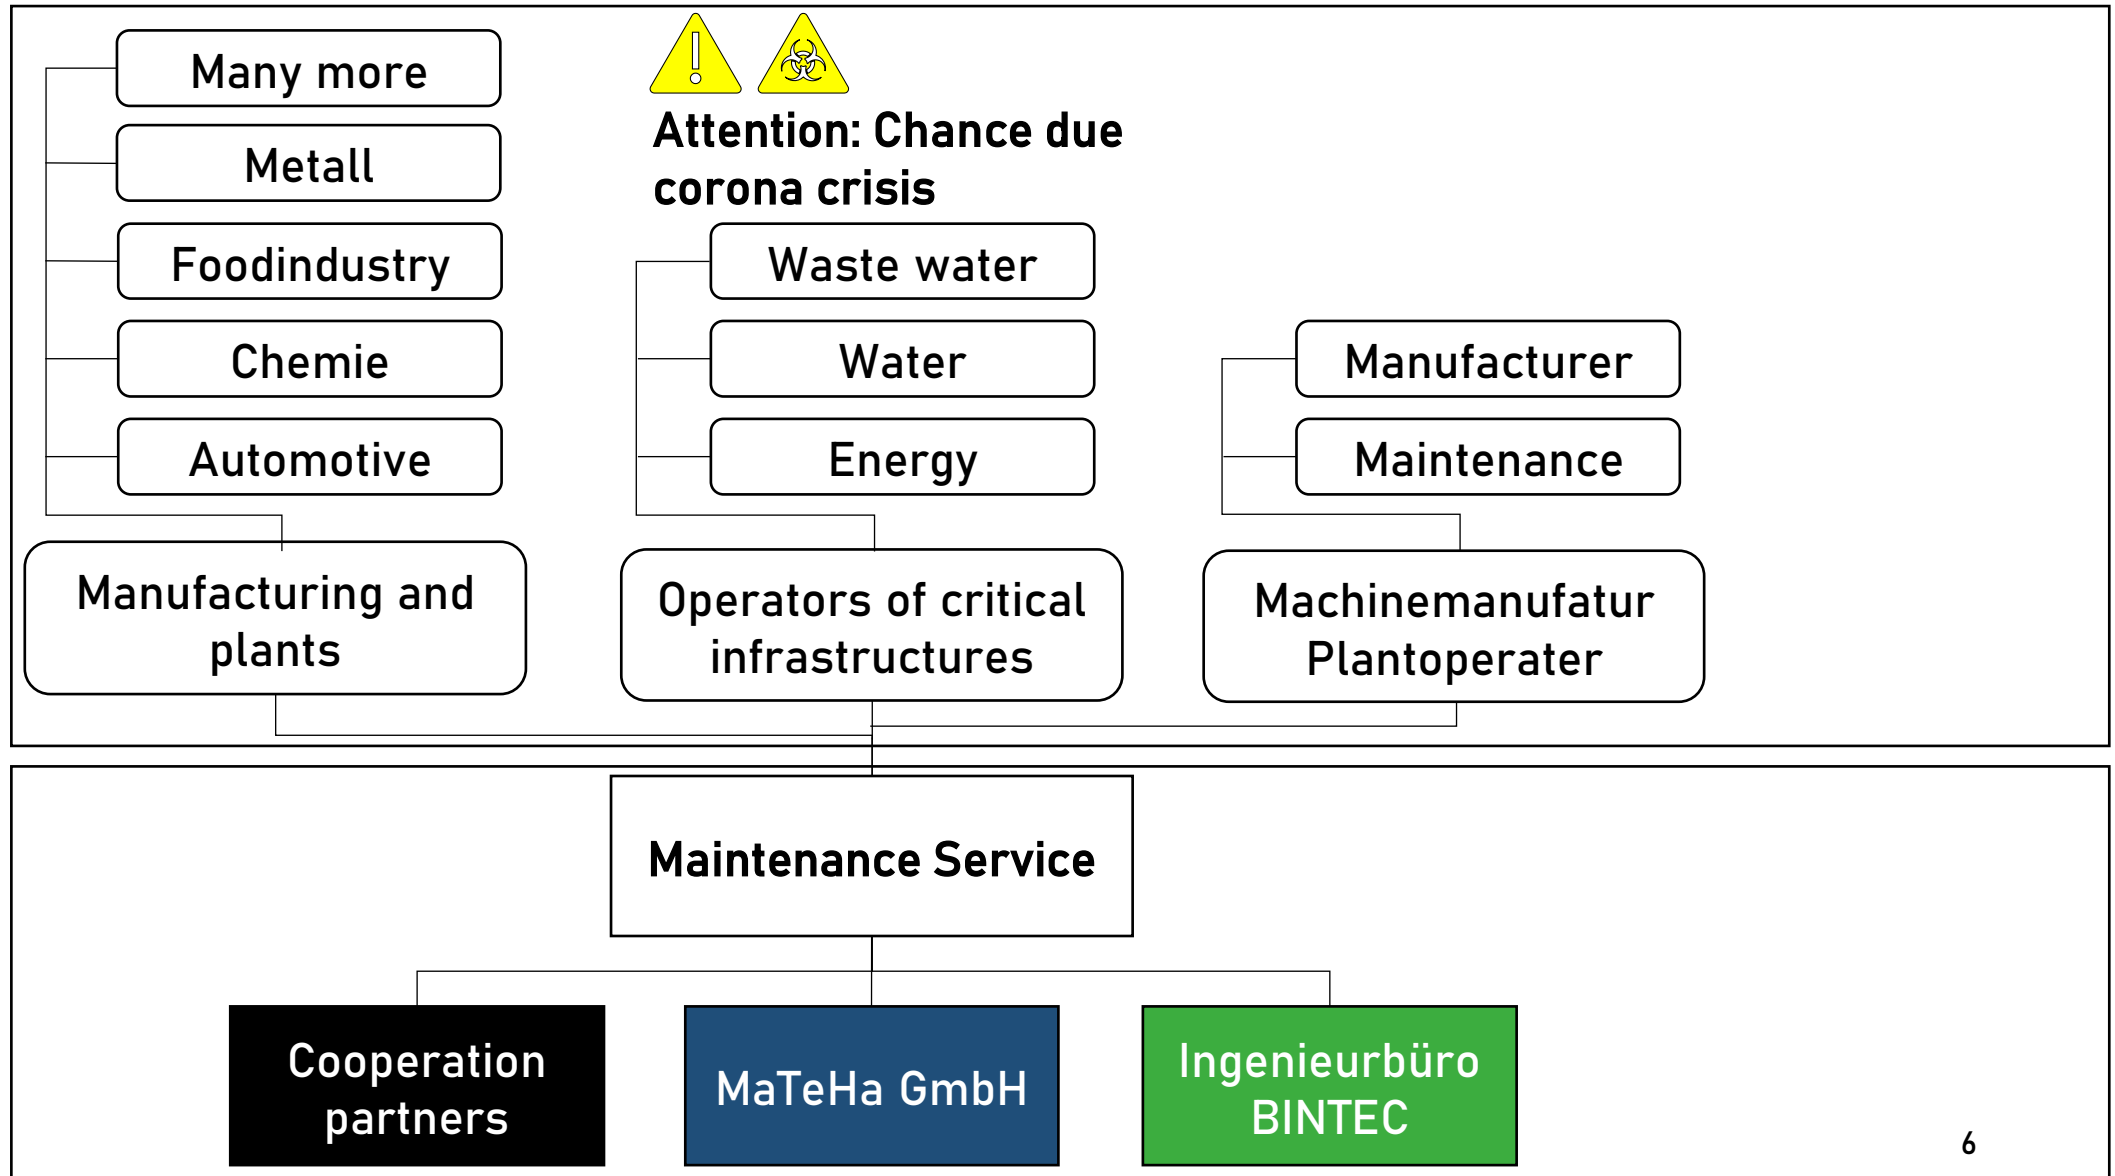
Many more

Metall

Foodindustry

Chemie

Automotive

Manufacturing and plants

Attention: Chance due corona crisis

Waste water

Water

Energy

Operators of critical infrastructures

Manufacturer

Maintenance

Machinemanufatur Plantoperater

Maintenance Service

Cooperation partners

MaTeHa GmbH

Ingenieurbüro BINTEC

6